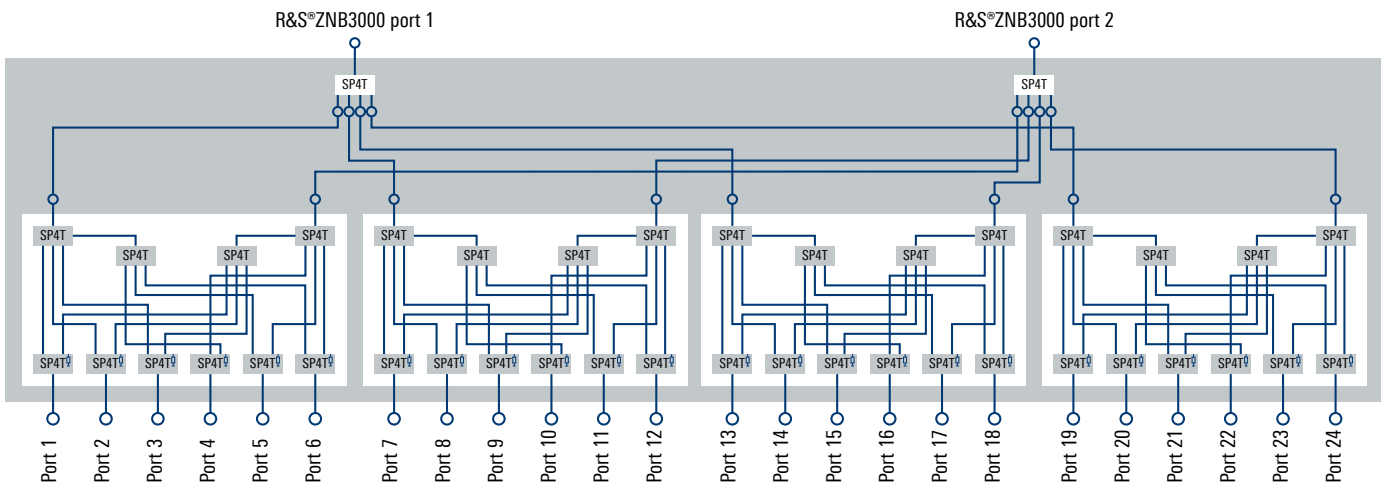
R&S®ZNB3000 port 1

R&S®ZNB3000 port 2

SP4T

SP4T

SP4T SP4T SP4T SP4T
SP4T SP4T SP4T SP4T SP4T SP4T

SP4T SP4T SP4T SP4T
SP4T SP4T SP4T SP4T SP4T SP4T

SP4T SP4T SP4T SP4T
SP4T SP4T SP4T SP4T SP4T SP4T

SP4T SP4T SP4T SP4T
SP4T SP4T SP4T SP4T SP4T SP4T

Port 1 Port 2 Port 3 Port 4 Port 5 Port 6 Port 7 Port 8 Port 9 Port 10 Port 11 Port 12 Port 13 Port 14 Port 15 Port 16 Port 17 Port 18 Port 19 Port 20 Port 21 Port 22 Port 23 Port 24